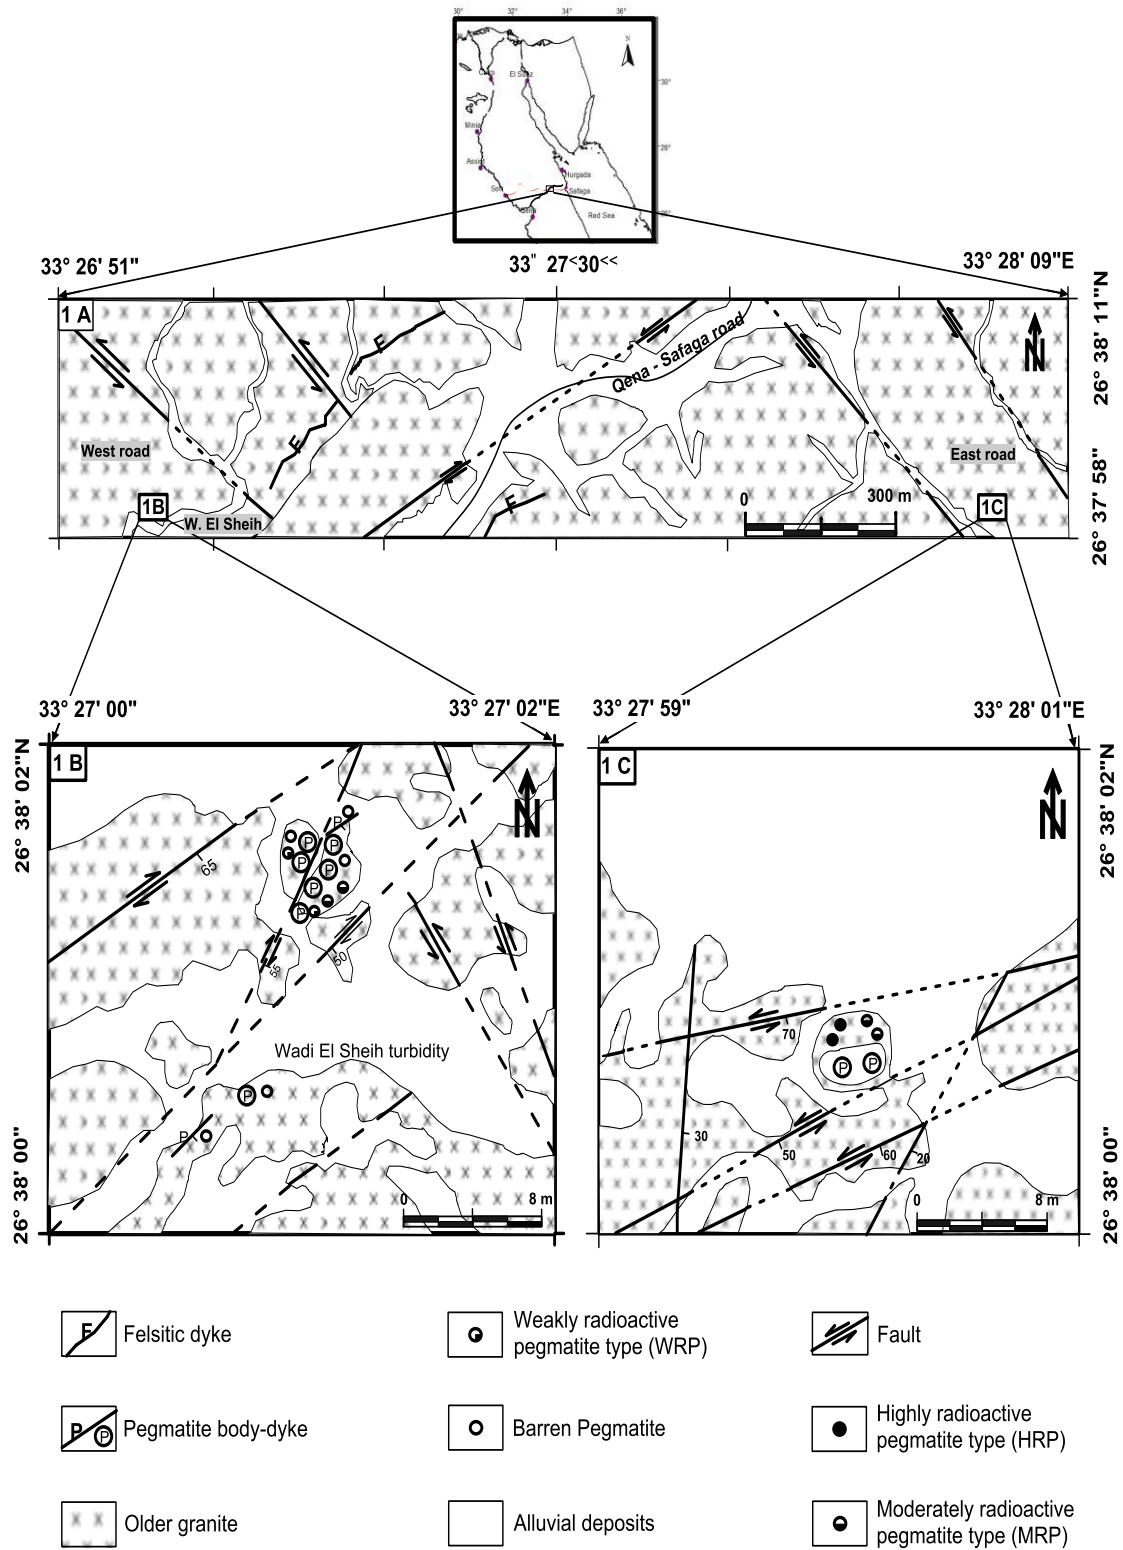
30° 32° 34° 36°

N

Cairo El Suez 30°

Minia 28°

Assiut Hurgada

Sohag Safaga 26°

Qena Red Sea

33° 26' 51" 33" 27<30<< 33° 28' 09"E

1 A

26° 38' 11"N

Qena - Safaga road

F

F

F

West road

East road

0 300 m

1B

W. El Sheih

1C

26° 37' 58"

33° 27' 00" 33° 27' 02"E

1 B

26° 38' 02"N

P

P P P P P

65

55

50

Wadi El Sheih turbidity

P

P

0 8 m

26° 38' 00"

33° 27' 59" 33° 28' 01"E

1 C

26° 38' 02"N

70

P P

30

50

60

20

0 8 m

26° 38' 00"

F Felsitic dyke

Weakly radioactive pegmatite type (WRP)

Fault

P P Pegmatite body-dyke

Barren Pegmatite

Highly radioactive pegmatite type (HRP)

Older granite

Alluvial deposits

Moderately radioactive pegmatite type (MRP)